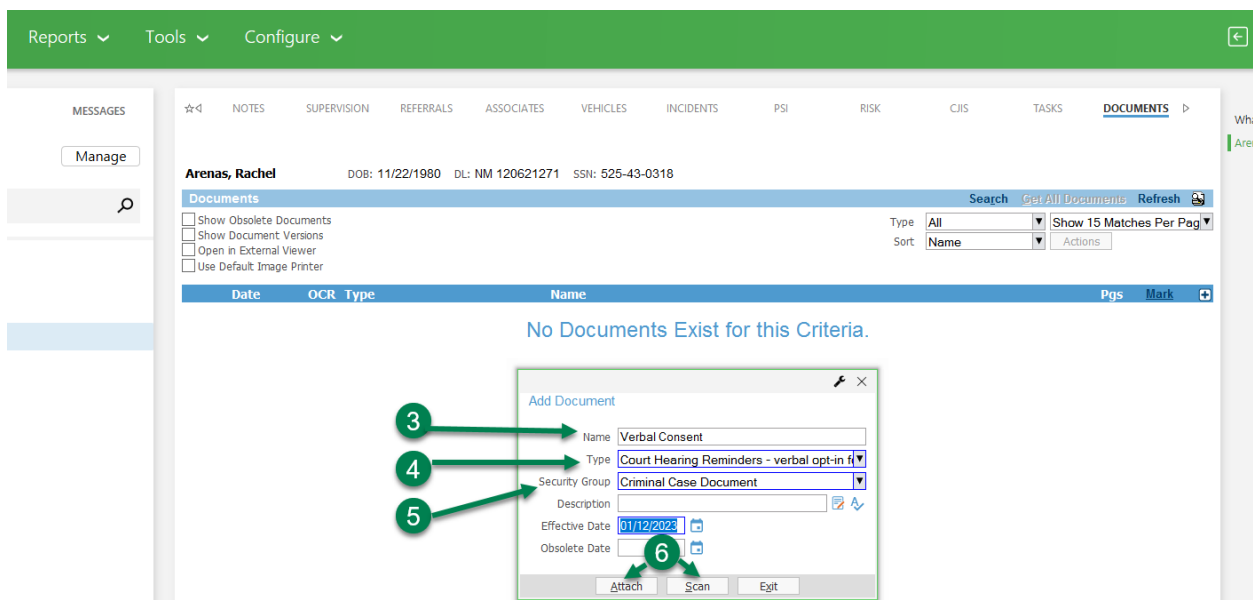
Reports Tools Configure

MESSAGES

Manage

NOTES SUPERVISION REFERRALS ASSOCIATES VEHICLES INCIDENTS PSI RISK CJIS TASKS DOCUMENTS

Wha

Are

Arenas, Rachel DOB: 11/22/1980 DL: NM 120621271 SSN: 525-43-0318

Documents Search Get All Documents Refresh

Show Obsolete Documents
Show Document Versions
Open in External Viewer
Use Default Image Printer

Type All
Show 15 Matches Per Pag
Sort Name
Actions

| Date | OCR | Type | Name | Pgs | Mark |
|---|---|---|---|---|---|

No Documents Exist for this Criteria.

Add Document

3
4
5
6

Name Verbal Consent
Type Court Hearing Reminders - verbal opt-in f
Security Group Criminal Case Document
Description
Effective Date 01/12/2023
Obsolete Date

Attach Scan Exit